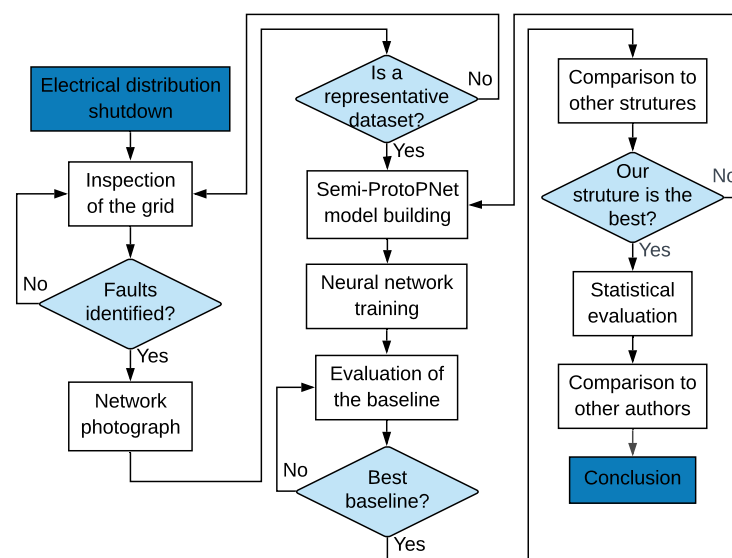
Electrical distribution shutdown

Inspection of the grid

No

Faults identified?

Yes

Network photograph

Is a representative dataset?

No

Yes

Semi-ProtoPNet model building

Neural network training

Evaluation of the baseline

No

Best baseline?

Yes

Comparison to other strutures

Our struture is the best?

No

Yes

Statistical evaluation

Comparison to other authors

Conclusion